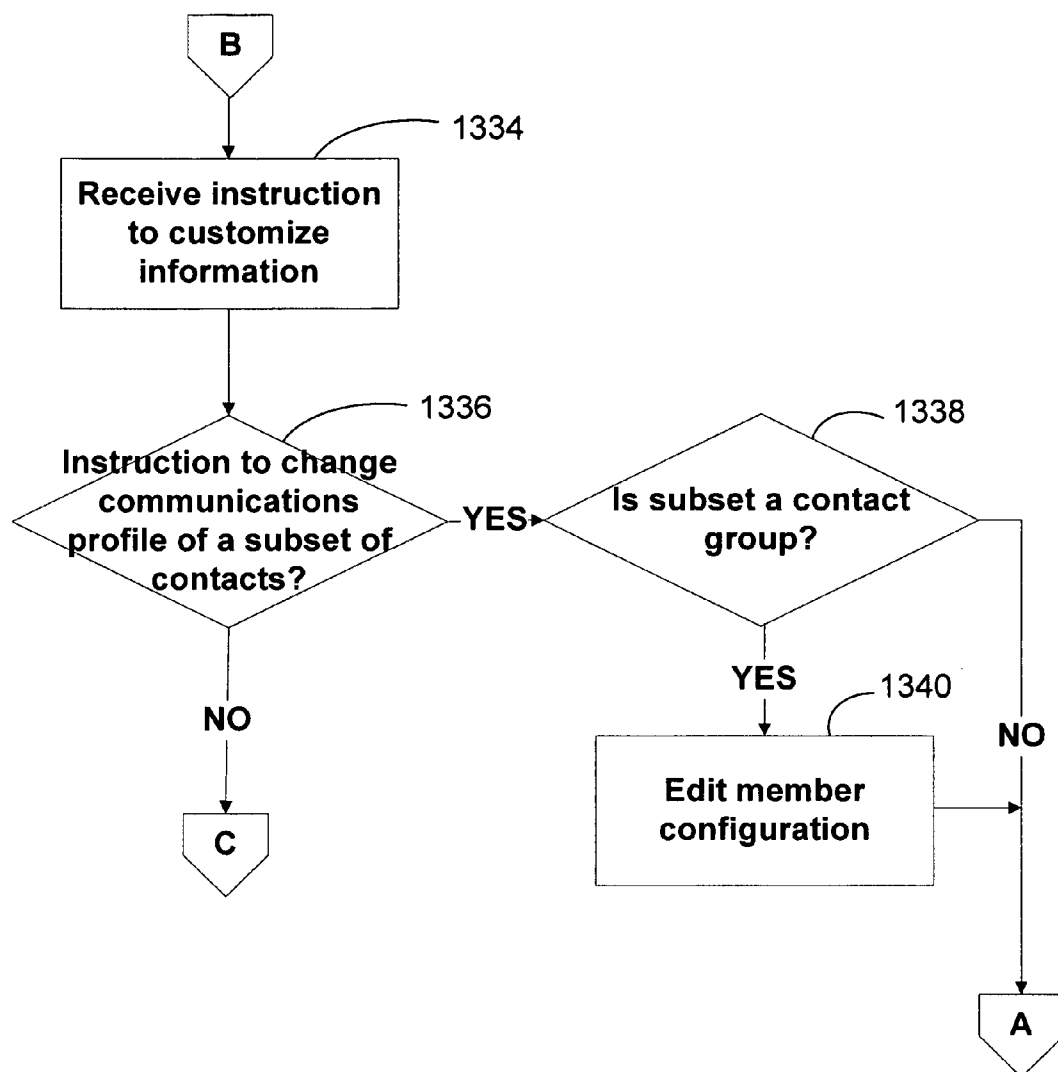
B

1334

Receive instruction to customize information

1336

Instruction to change communications profile of a subset of contacts?

YES

1338

Is subset a contact group?

NO

C

YES

1340

Edit member configuration

NO

A